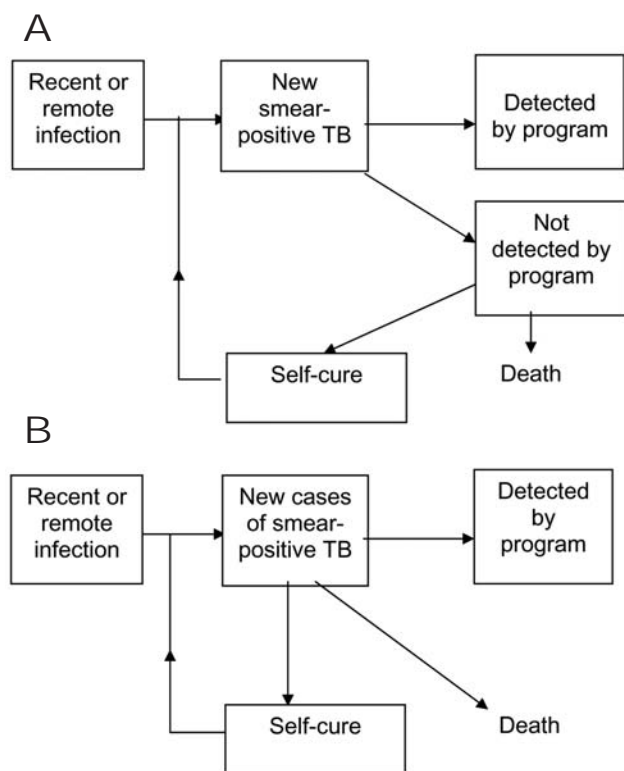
A

Recent or remote infection

New smear-positive TB

Detected by program

Not detected by program

Self-cure

Death

B

Recent or remote infection

New cases of smear-positive TB

Detected by program

Self-cure

Death